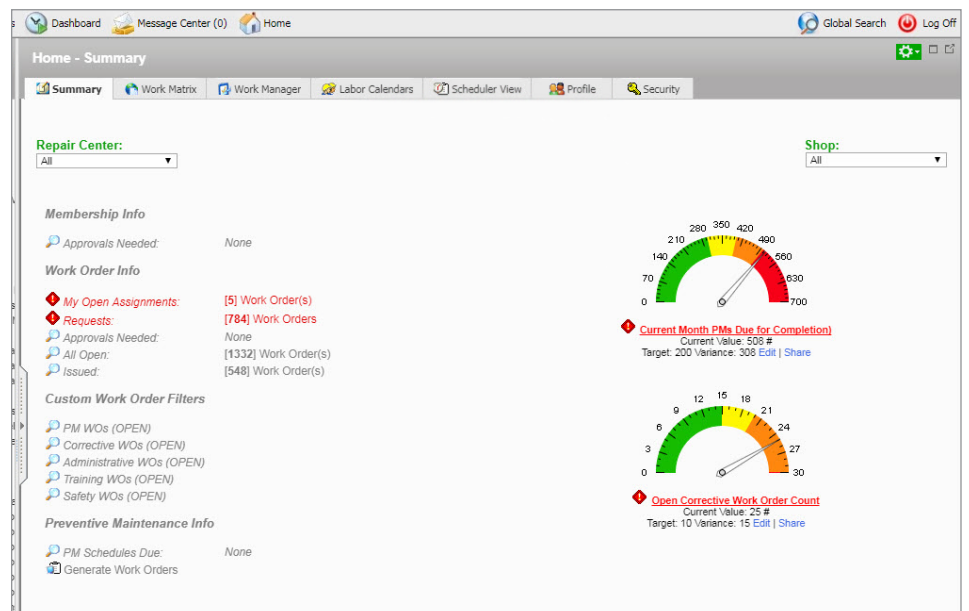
Dashboard Message Center (0) Home Global Search Log Off

Home - Summary

Summary | Work Matrix | Work Manager | Labor Calendars | Scheduler View | Profile | Security

Repair Center:
All

Shop:
All

Membership Info

Approvals Needed: None

Work Order Info

My Open Assignments: [5] Work Order(s)
Requests: [784] Work Orders
Approvals Needed: None
All Open: [1332] Work Order(s)
Issued: [548] Work Order(s)

Custom Work Order Filters

PM WOs (OPEN)
Corrective WOs (OPEN)
Administrative WOs (OPEN)
Training WOs (OPEN)
Safety WOs (OPEN)

Preventive Maintenance Info

PM Schedules Due: None
Generate Work Orders

0 70 140 210 280 350 420 490 560 630 700

Current Month PMs Due for Completion)
Current Value: 508 #
Target: 200 Variance: 308 Edit | Share

0 3 6 9 12 15 18 21 24 27 30

Open Corrective Work Order Count
Current Value: 25 #
Target: 10 Variance: 15 Edit | Share